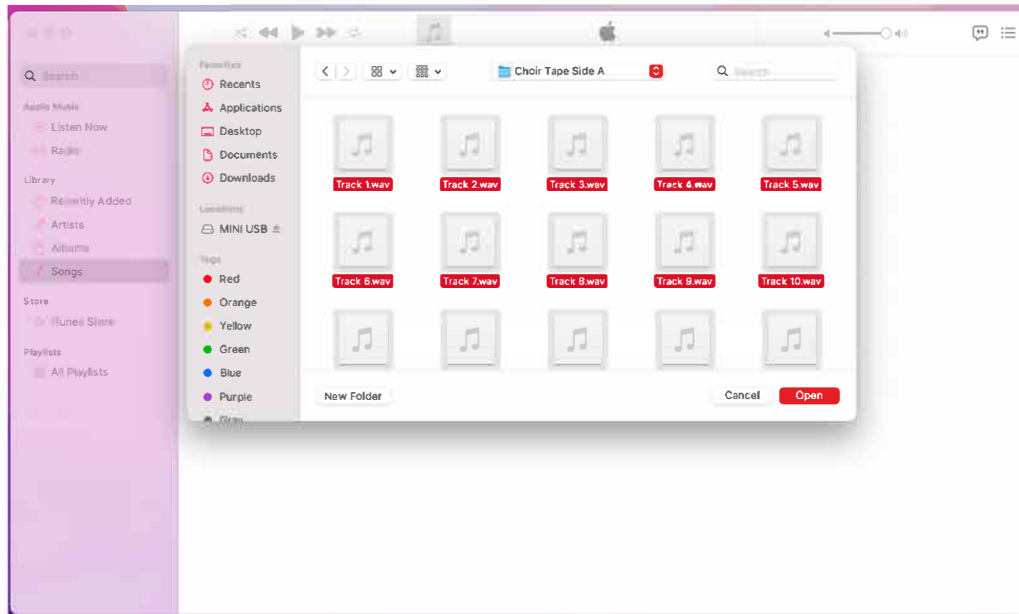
Search

Apple Music
Listen Now
Radio

Library
Recently Added
Artists
Albums
Songs

Store
iTunes Store

Playlists
All Playlists

Favorites
Recents
Applications
Desktop
Documents
Downloads

Locations
MINI USB

Tags
Red
Orange
Yellow
Green
Blue
Purple
Gray

Choir Tape Side A

Search

Track 1.wav
Track 2.wav
Track 3.wav
Track 4.wav
Track 5.wav
Track 6.wav
Track 7.wav
Track 8.wav
Track 9.wav
Track 10.wav

New Folder
Cancel
Open